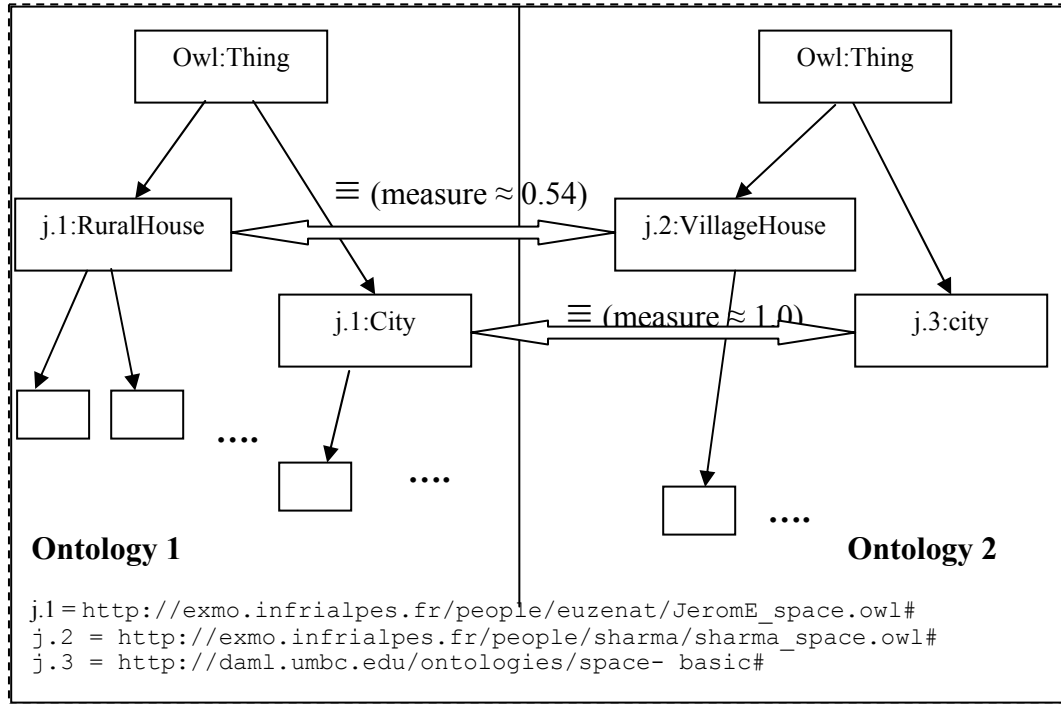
Owl:Thing

Owl:Thing

$\equiv$ (measure $\approx$ 0.54)

j.1:RuralHouse

j.2:VillageHouse

j.1:City

$\equiv$ (measure $\approx$ 1.0)

j.3:city

....

....

....

Ontology 1

Ontology 2

j.1 = http://exmo.infrialpes.fr/people/euzenat/JeromE_space.owl#
j.2 = http://exmo.infrialpes.fr/people/sharma/sharma_space.owl#
j.3 = http://daml.umbc.edu/ontologies/space- basic#